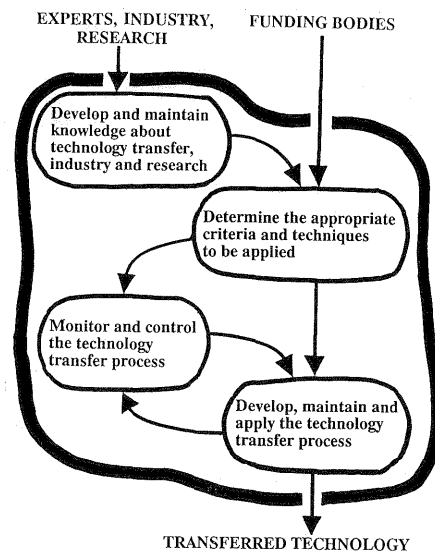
EXPERTS, INDUSTRY, RESEARCH

FUNDING BODIES

Develop and maintain knowledge about technology transfer, industry and research

Determine the appropriate criteria and techniques to be applied

Monitor and control the technology transfer process

Develop, maintain and apply the technology transfer process

TRANSFERRED TECHNOLOGY